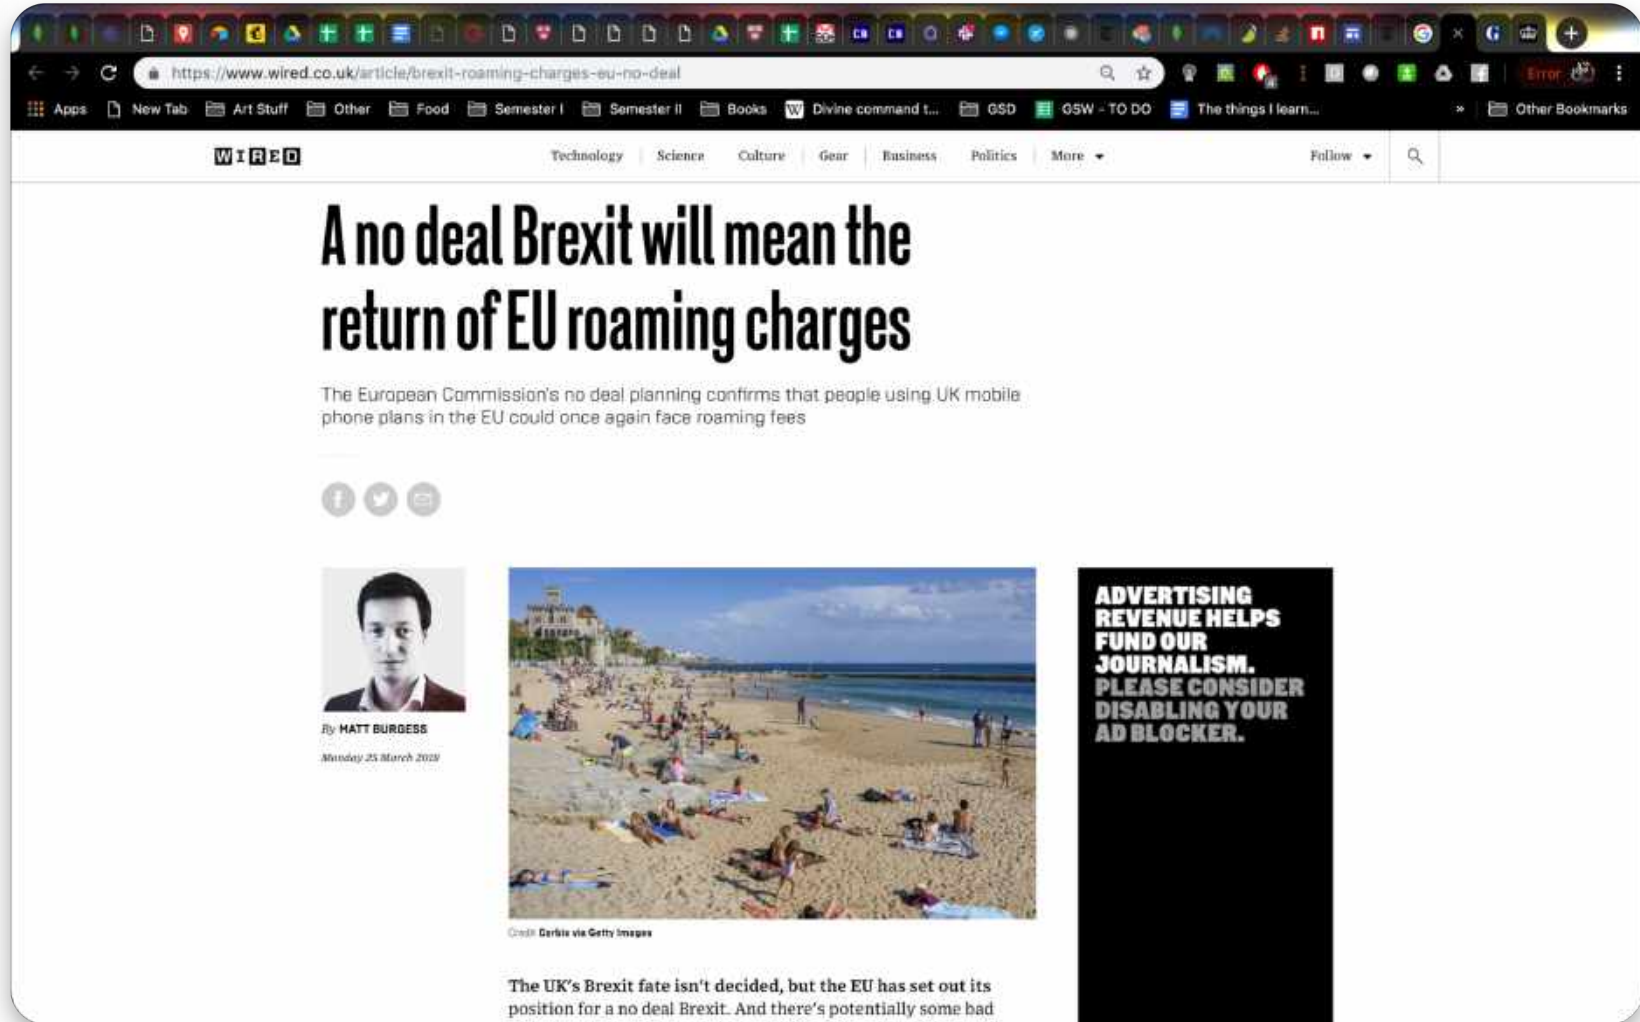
https://www.wired.co.uk/article/brexit-roaming-charges-eu-no-deal

Error

Apps New Tab Art Stuff Other Food Semester I Semester II Books Divine command t... GSD GSW - TO DO The things I learn... » Other Bookmarks

WIRED

Technology Science Culture Gear Business Politics More

Follow

A no deal Brexit will mean the return of EU roaming charges

The European Commission's no deal planning confirms that people using UK mobile phone plans in the EU could once again face roaming fees

By MATT BURGESS

Monday 25 March 2019

Credit Corbis via Getty Images

ADVERTISING REVENUE HELPS FUND OUR JOURNALISM. PLEASE CONSIDER DISABLING YOUR AD BLOCKER.

The UK's Brexit fate isn't decided, but the EU has set out its position for a no deal Brexit. And there's potentially some bad